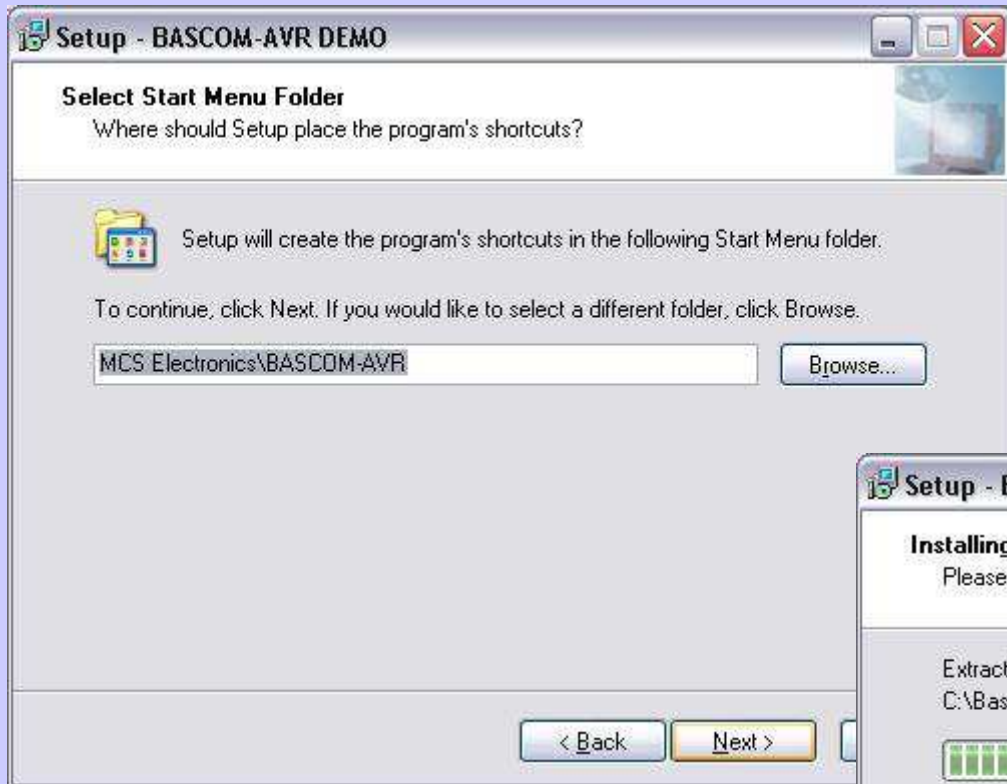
Setup - BASCOM-AVR DEMO

Select Start Menu Folder
Where should Setup place the program's shortcuts?

Setup will create the program's shortcuts in the following Start Menu folder.

To continue, click Next. If you would like to select a different folder, click Browse.

MCS Electronics\BASCOM-AVR

Browse...

Setup - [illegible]

Installing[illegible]
Please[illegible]

Extract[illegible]
C:\Bas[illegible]

< Back

Next >